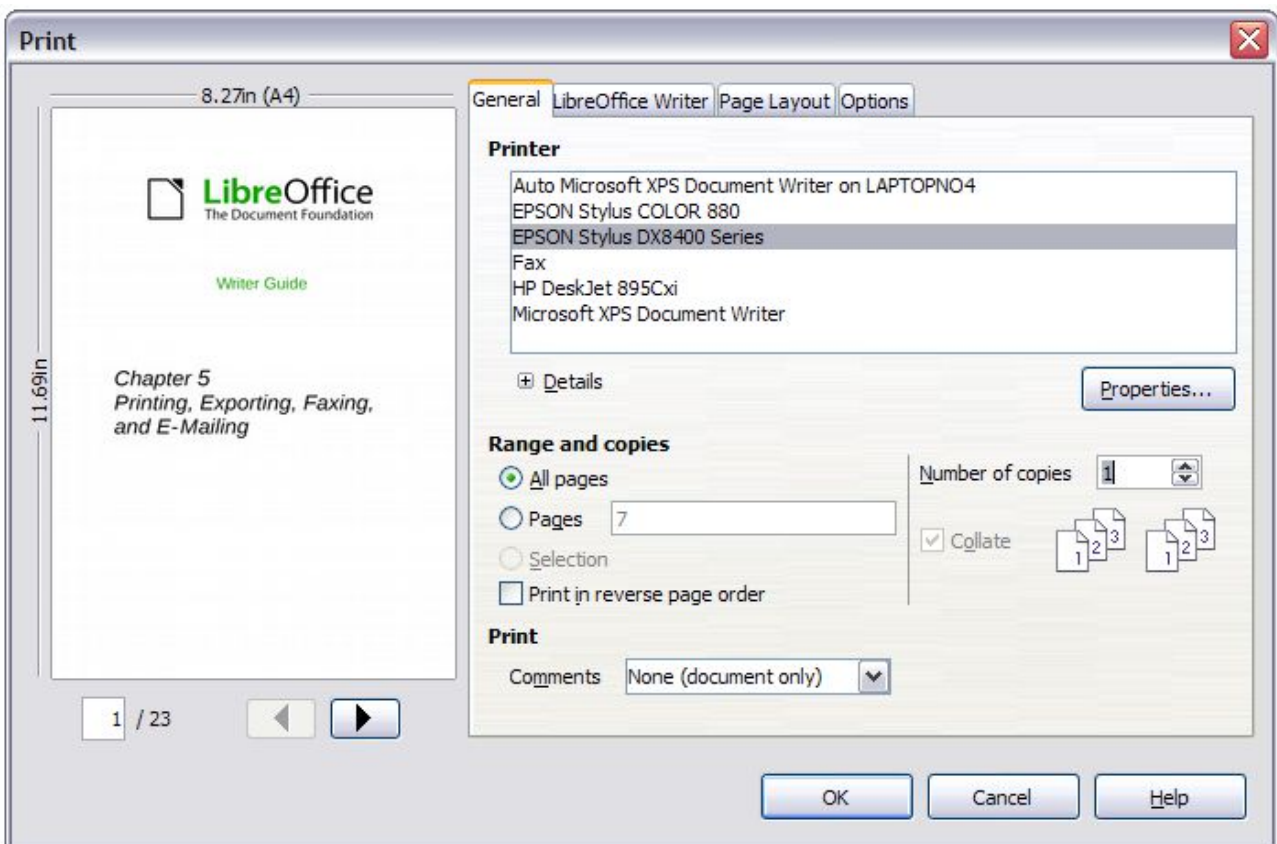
Print

8.27in (A4)

11.69in

LibreOffice
The Document Foundation

Writer Guide

Chapter 5
Printing, Exporting, Faxing, and E-Mailing

1 / 23

General | LibreOffice Writer | Page Layout | Options

Printer

Auto Microsoft XPS Document Writer on LAPTOPNO4
EPSON Stylus COLOR 880
EPSON Stylus DX8400 Series
Fax
HP DeskJet 895Cxi
Microsoft XPS Document Writer

Details

Properties...

Range and copies

All pages

Pages 7

Selection

Print in reverse page order

Number of copies 1

Collate

1 2 3 1 2 3

Print

Comments None (document only)

OK Cancel Help